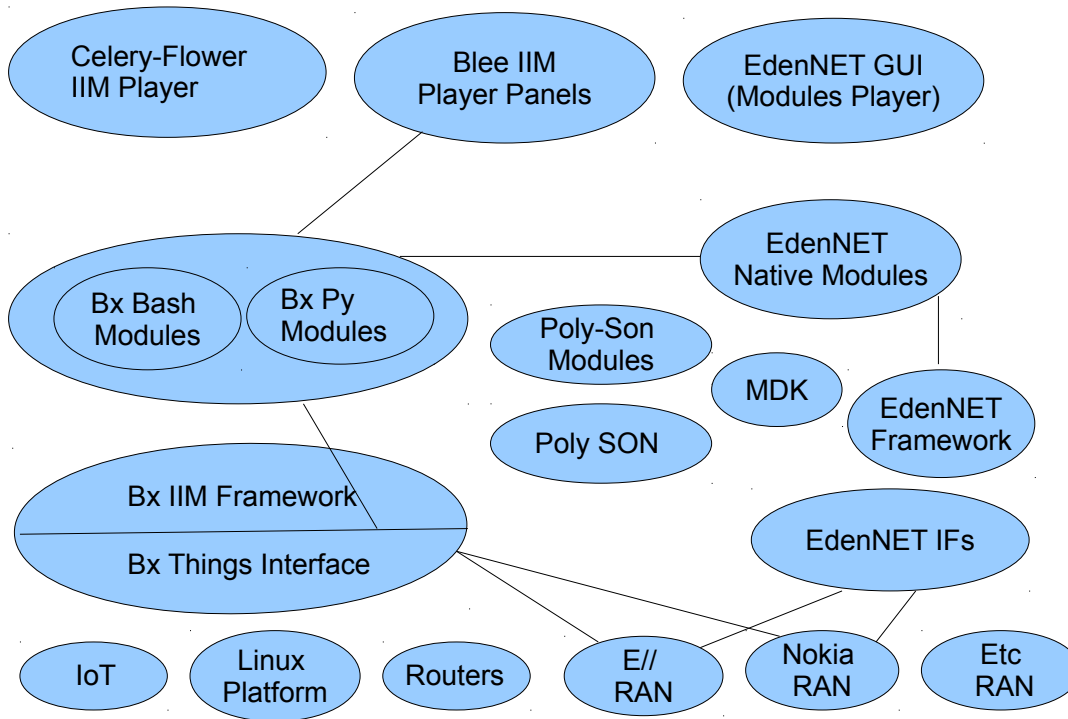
Celery-Flower IIM Player

Blee IIM Player Panels

EdenNET GUI (Modules Player)

Bx Bash Modules

Bx Py Modules

EdenNET Native Modules

Poly-Son Modules

MDK

EdenNET Framework

Poly SON

Bx IIM Framework

Bx Things Interface

EdenNET IFs

IoT

Linux Platform

Routers

E// RAN

Nokia RAN

Etc RAN